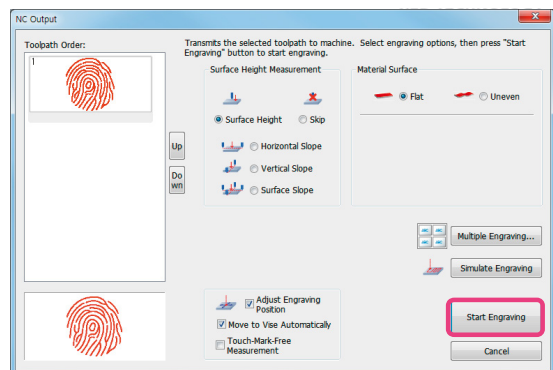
NC Output

Toolpath Order:

1

Transmits the selected toolpath to machine. Select engraving options, then press "Start Engraving" button to start engraving.

Surface Height Measurement

Surface Height

Skip

Up

Down

Horizontal Slope

Vertical Slope

Surface Slope

Material Surface

Flat

Uneven

Multiple Engraving...

Simulate Engraving

Adjust Engraving Position

Move to Vise Automatically

Touch-Mark-Free Measurement

Start Engraving

Cancel